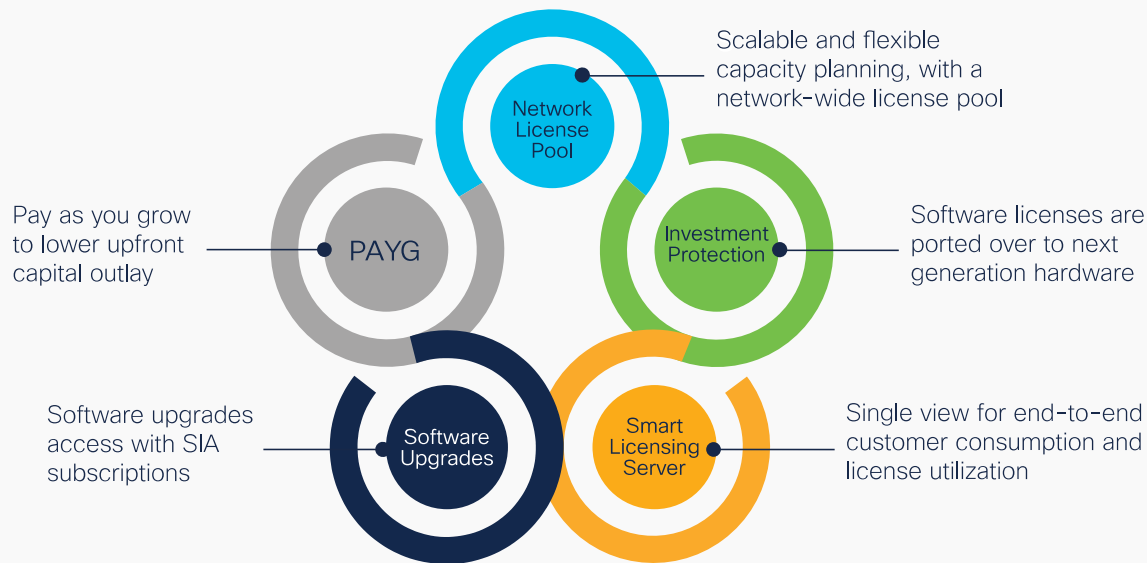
Network License Pool

Scalable and flexible capacity planning, with a network-wide license pool

Pay as you grow to lower upfront capital outlay

PAYG

Investment Protection

Software licenses are ported over to next generation hardware

Software upgrades access with SIA subscriptions

Software Upgrades

Smart Licensing Server

Single view for end-to-end customer consumption and license utilization